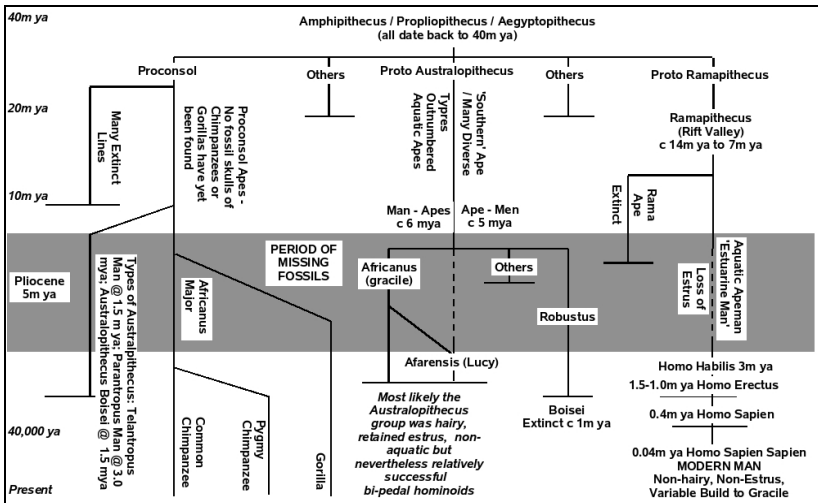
40m ya

Amphipithecus / Propliopithecus / Aegyptopithecus
(all date back to 40m ya)

Proconsol

Others

Proto Australopithecus

Others

Proto Ramapithecus

20m ya

Many Extinct Lines

Proconsol Apes - No fossil skulls of Chimpanzees or Gorillas have yet been found

Types Outnumbered Aquatic Apes

'Southern' Ape / Many Diverse

Ramapithecus
(Rift Valley)
c 14m ya to 7m ya

10m ya

Man - Apes
c 6 mya

Ape - Men
c 5 mya

Extinct

Rama Ape

PERIOD OF MISSING FOSSILS

Pliocene
5m ya

Types of Australpithecus: Telantropus Man @ 1.5 m ya: Parantropus Man @ 3.0 mya: Australopithecus Boisei @ 1.5 mya

Africanus Major

Africanus (gracile)

Others

Robustus

Aquatic Apeman 'Estuarine Man'

Loss of Estrus

Afarensis (Lucy)

Homo Habilis 3m ya

1.5-1.0m ya Homo Erectus

0.4m ya Homo Sapien

40,000 ya

Common Chimpanzee

Pygmy Chimpanzee

Gorilla

Most likely the Australopithecus group was hairy, retained estrus, non-aquatic but nevertheless relatively successful bi-pedal hominoids

Boisei
Extinct c 1m ya

0.04m ya Homo Sapien Sapien
MODERN MAN
Non-hairy, Non-Estrus,
Variable Build to Gracile

Present